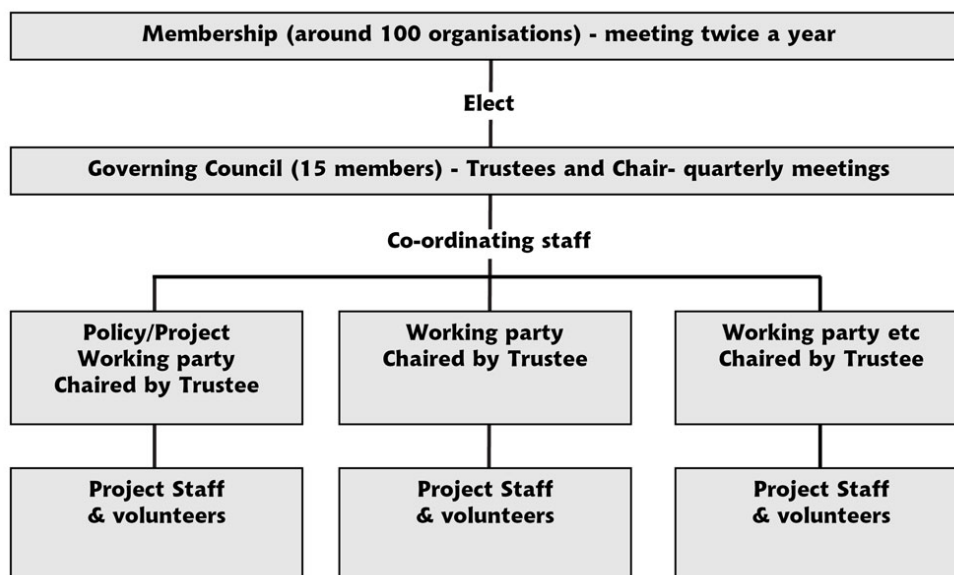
Membership (around 100 organisations) - meeting twice a year

Elect

Governing Council (15 members) - Trustees and Chair- quarterly meetings

Co-ordinating staff

Policy/Project Working party Chaired by Trustee

Working party Chaired by Trustee

Working party etc Chaired by Trustee

Project Staff & volunteers

Project Staff & volunteers

Project Staff & volunteers